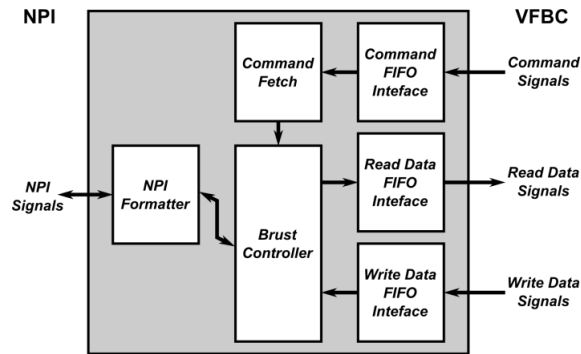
NPI

VFBC

Command Fetch

Command FIFO Inteface

Command Signals

NPI Signals

NPI Formatter

Brust Controller

Read Data FIFO Inteface

Read Data Signals

Write Data FIFO Inteface

Write Data Signals